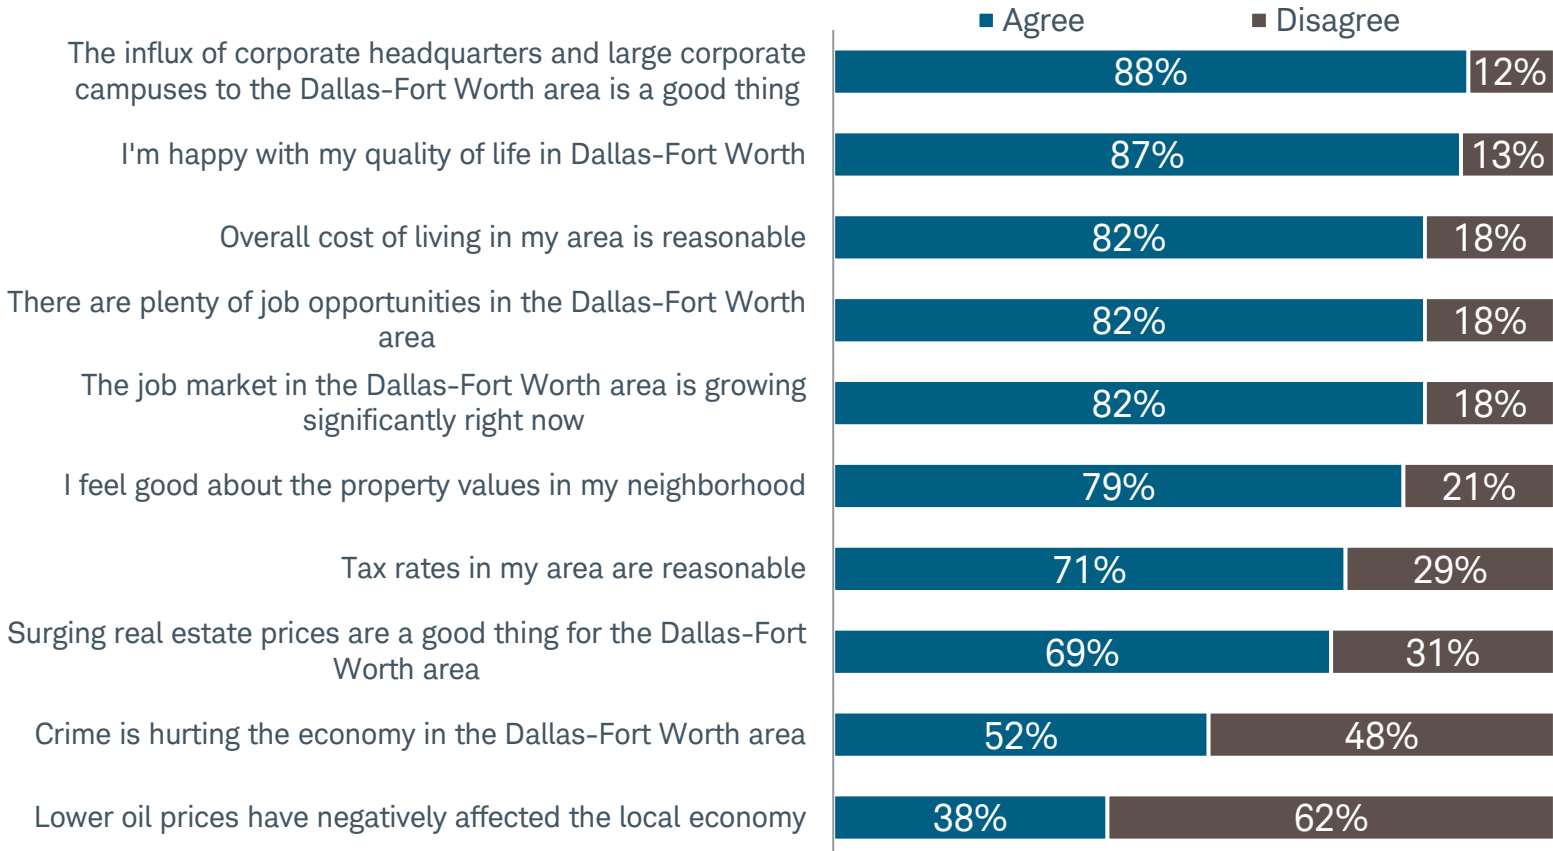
Agree Disagree

The influx of corporate headquarters and large corporate campuses to the Dallas-Fort Worth area is a good thing 88% 12%

I'm happy with my quality of life in Dallas-Fort Worth 87% 13%

Overall cost of living in my area is reasonable 82% 18%

There are plenty of job opportunities in the Dallas-Fort Worth area 82% 18%

The job market in the Dallas-Fort Worth area is growing significantly right now 82% 18%

I feel good about the property values in my neighborhood 79% 21%

Tax rates in my area are reasonable 71% 29%

Surging real estate prices are a good thing for the Dallas-Fort Worth area 69% 31%

Crime is hurting the economy in the Dallas-Fort Worth area 52% 48%

Lower oil prices have negatively affected the local economy 38% 62%